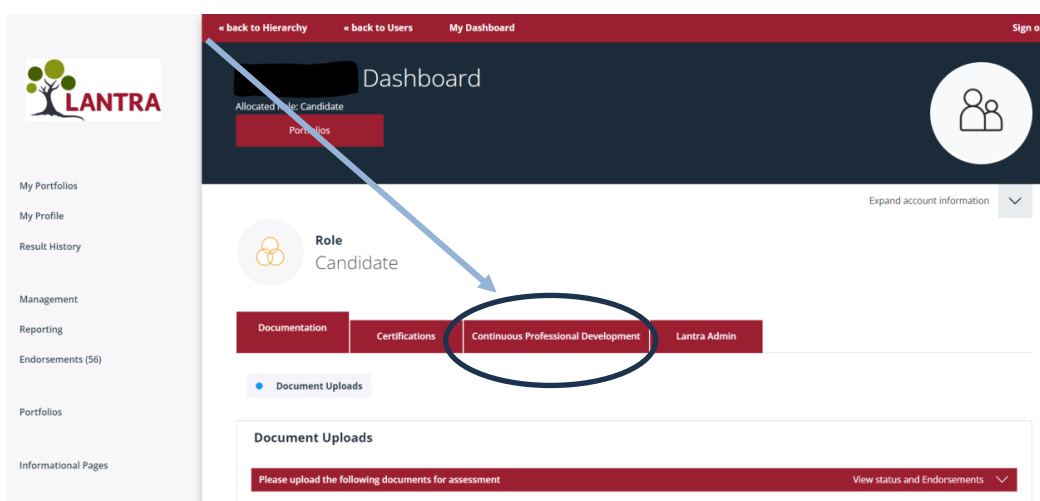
LANTRA

My Portfolios
My Profile
Result History

Management
Reporting
Endorsements (56)

Portfolios

Informational Pages

« back to Hierarchy « back to Users My Dashboard Sign o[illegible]

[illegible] Dashboard

Allocated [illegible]le: Candidate

Port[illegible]lios

Expand account information

Role
Candidate

Documentation Certifications Continuous Professional Development Lantra Admin

Document Uploads

Document Uploads

Please upload the following documents for assessment View status and Endorsements